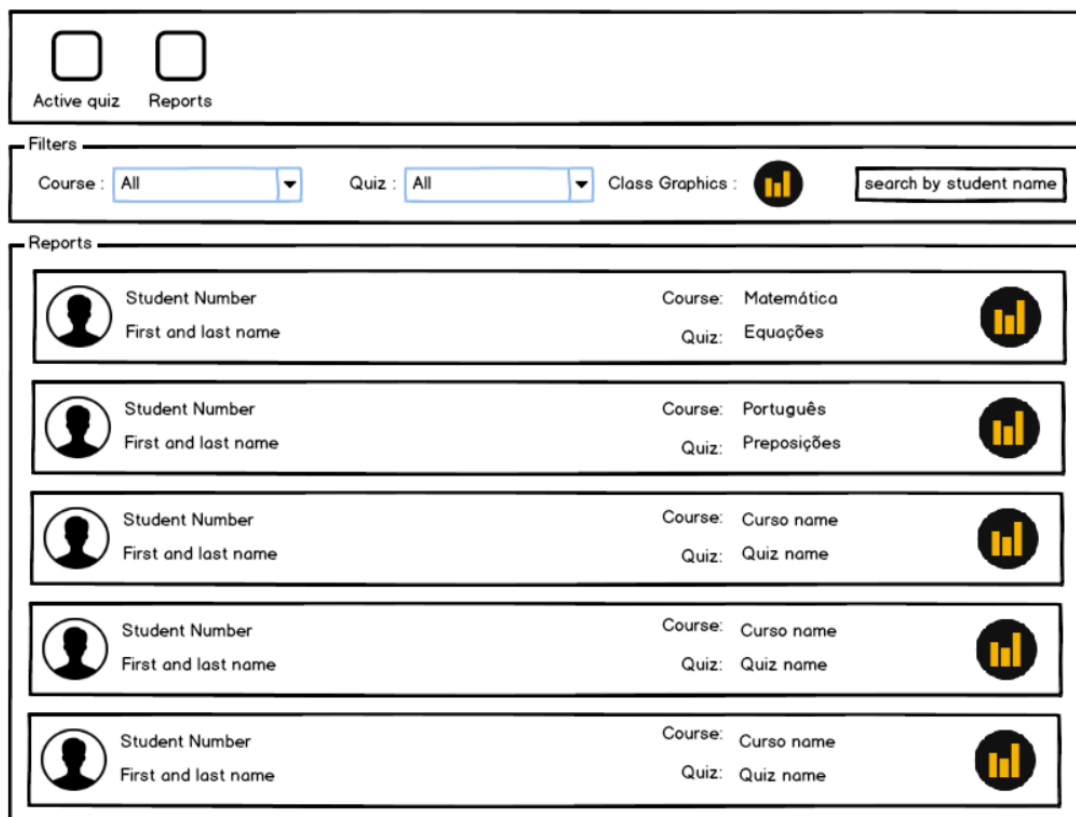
Active quiz
Reports

Filters
Course : All
Quiz : All
Class Graphics :
search by student name

Reports

Student Number
First and last name
Course: Matemática
Quiz: Equações

Student Number
First and last name
Course: Português
Quiz: Preposições

Student Number
First and last name
Course: Curso name
Quiz: Quiz name

Student Number
First and last name
Course: Curso name
Quiz: Quiz name

Student Number
First and last name
Course: Curso name
Quiz: Quiz name